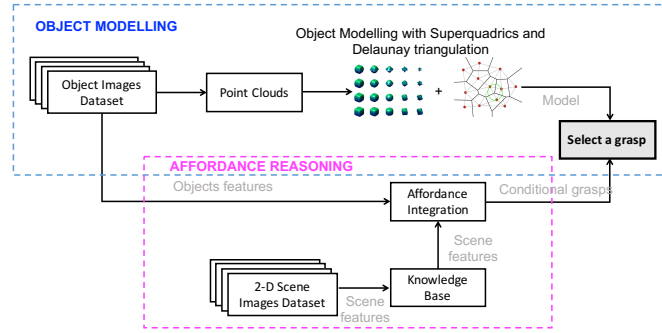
OBJECT MODELLING

Object Modelling with Superquadrics and Delaunay triangulation

Object Images Dataset

Point Clouds

+

Model

Select a grasp

AFFORDANCE REASONING

Objects features

Affordance Integration

Conditional grasps

Scene features

2-D Scene Images Dataset

Scene features

Knowledge Base